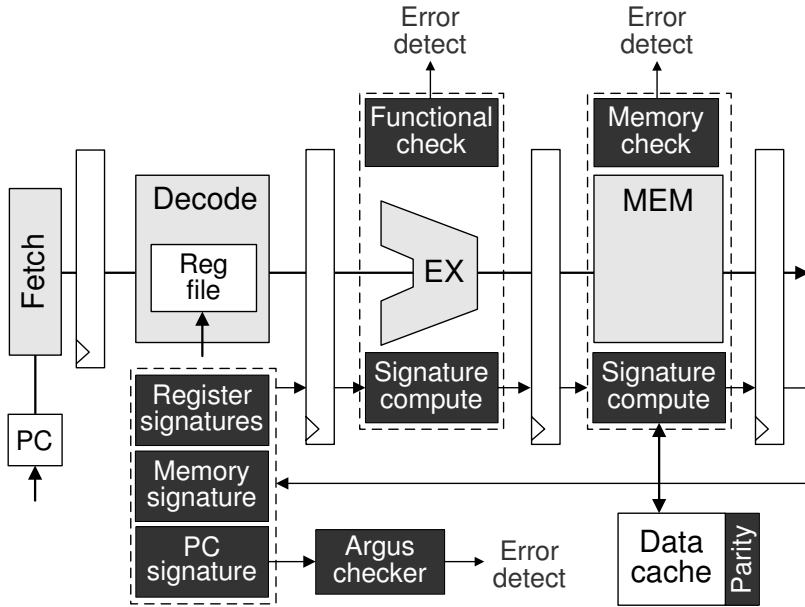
Error detect

Error detect

Functional check

Memory check

Fetch

Decode

Reg file

EX

MEM

PC

Register signatures

Signature compute

Signature compute

Memory signature

PC signature

Argus checker

Error detect

Data cache

Parity